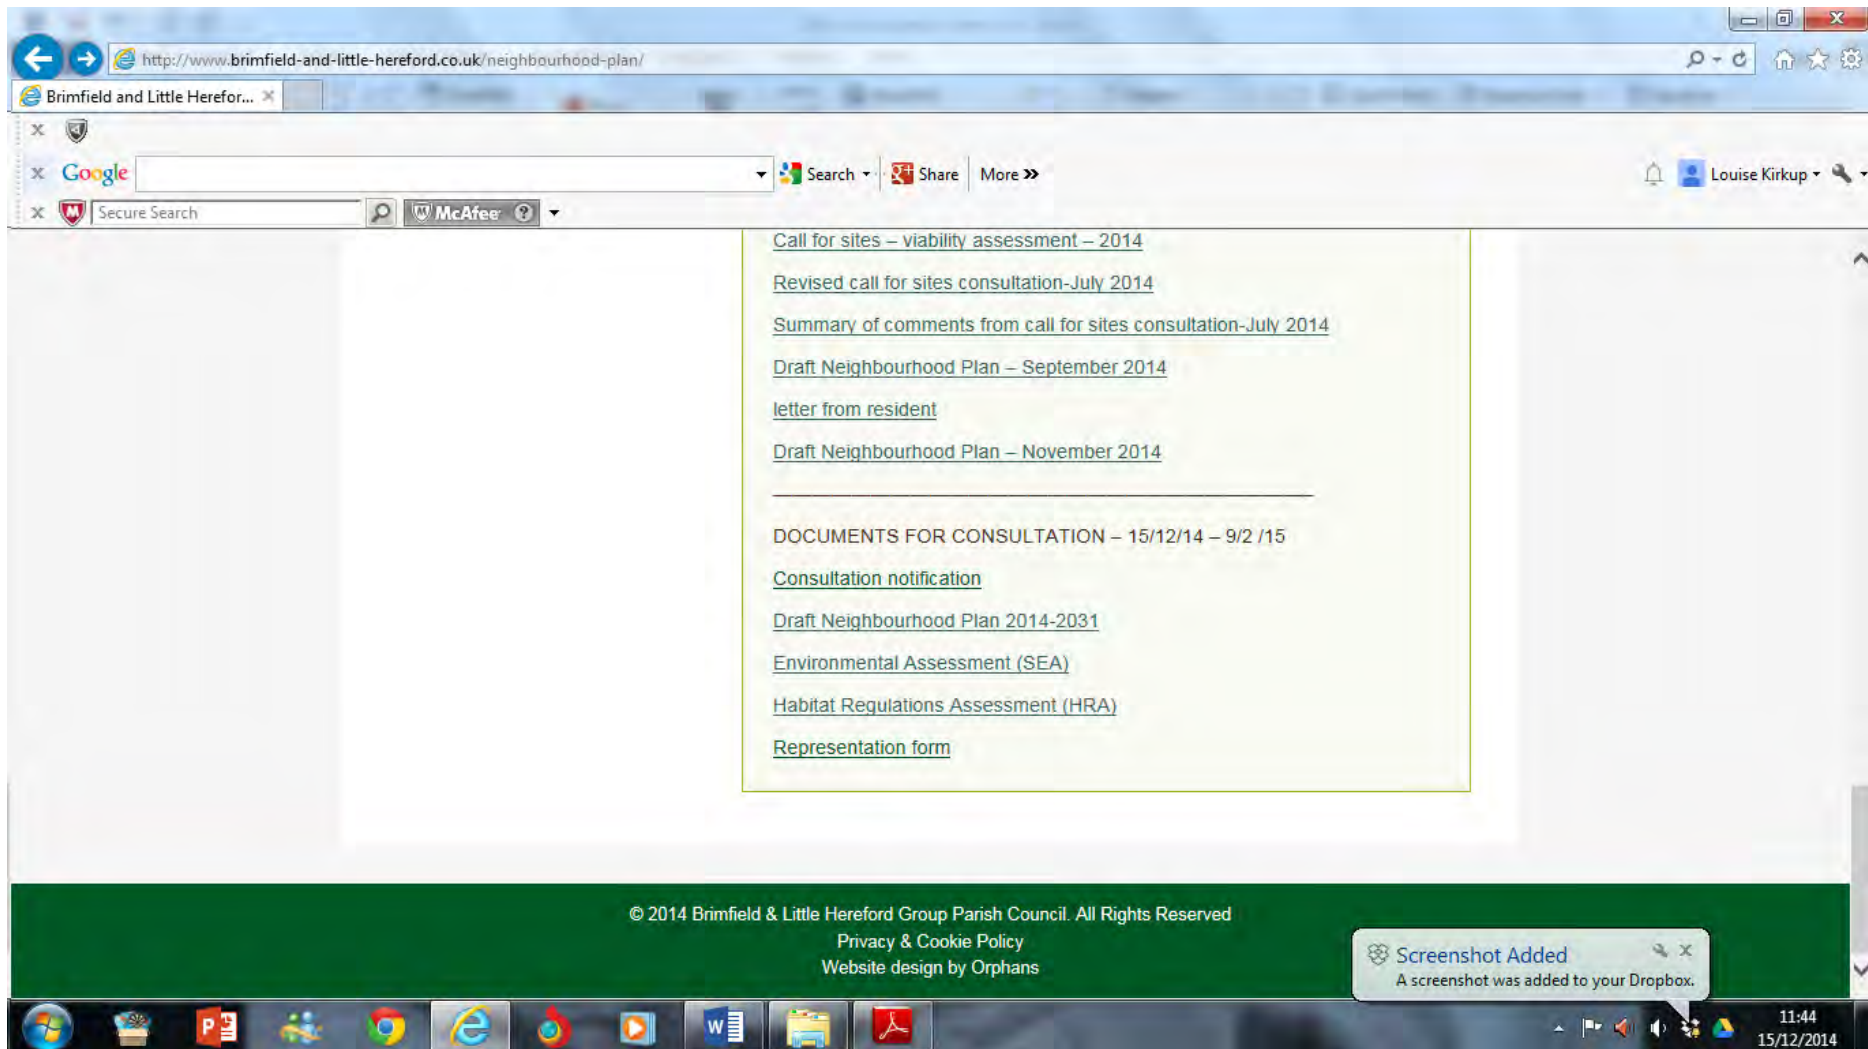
http://www.brimfield-and-little-hereford.co.uk/neighbourhood-plan/

Brimfield and Little Herefor... ×

Google Search Share More »

Louise Kirkup

Secure Search McAfee

Call for sites – viability assessment – 2014

Revised call for sites consultation-July 2014

Summary of comments from call for sites consultation-July 2014

Draft Neighbourhood Plan – September 2014

letter from resident

Draft Neighbourhood Plan – November 2014

DOCUMENTS FOR CONSULTATION – 15/12/14 – 9/2 /15

Consultation notification

Draft Neighbourhood Plan 2014-2031

Environmental Assessment (SEA)

Habitat Regulations Assessment (HRA)

Representation form

© 2014 Brimfield & Little Hereford Group Parish Council. All Rights Reserved
Privacy & Cookie Policy
Website design by Orphans

Screenshot Added
A screenshot was added to your Dropbox.

11:44
15/12/2014